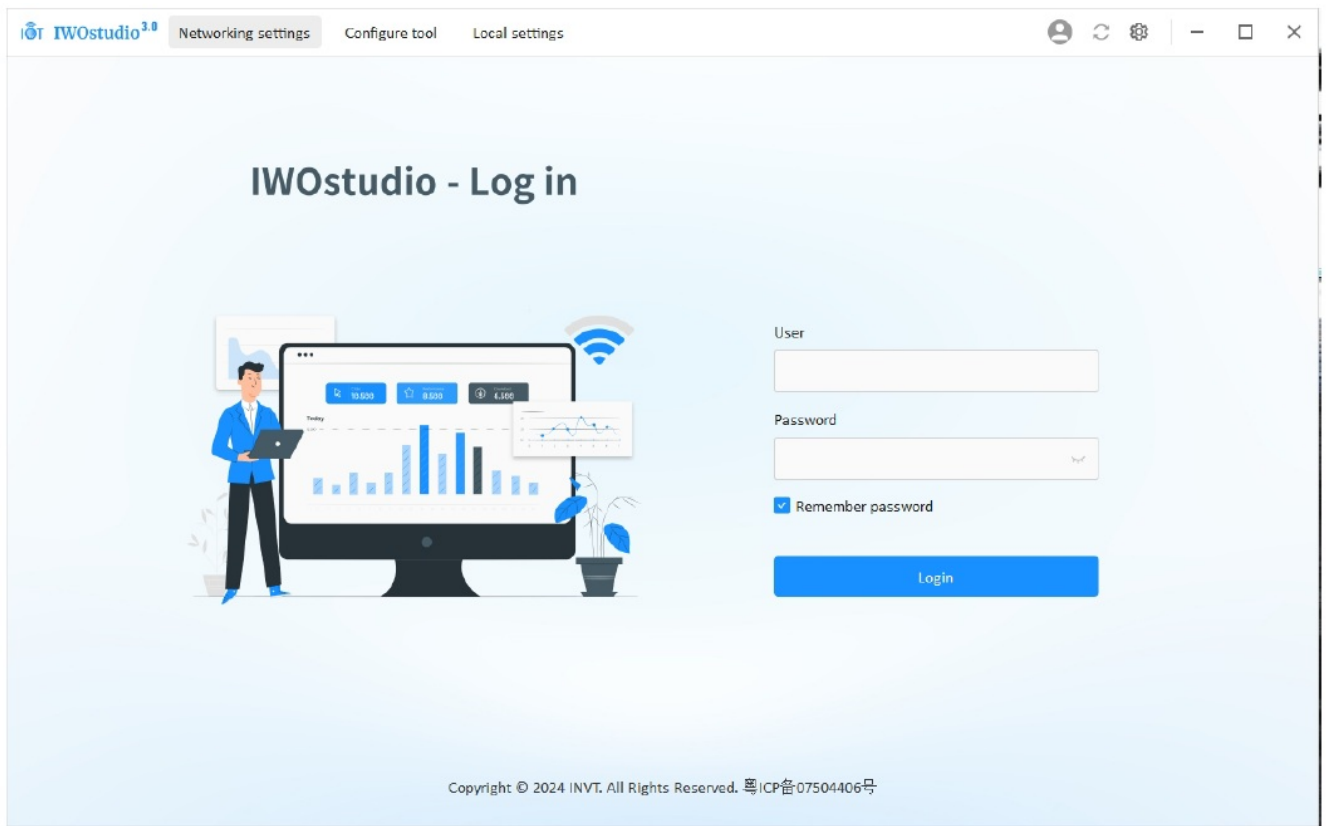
IôT IWOstudio$^{3.0}$ Networking settings Configure tool Local settings

IWOstudio - Log in

10.500 8.500 6.500

Today

User

Password

Remember password

Login

Copyright © 2024 INVT. All Rights Reserved. 粤ICP备07504406号